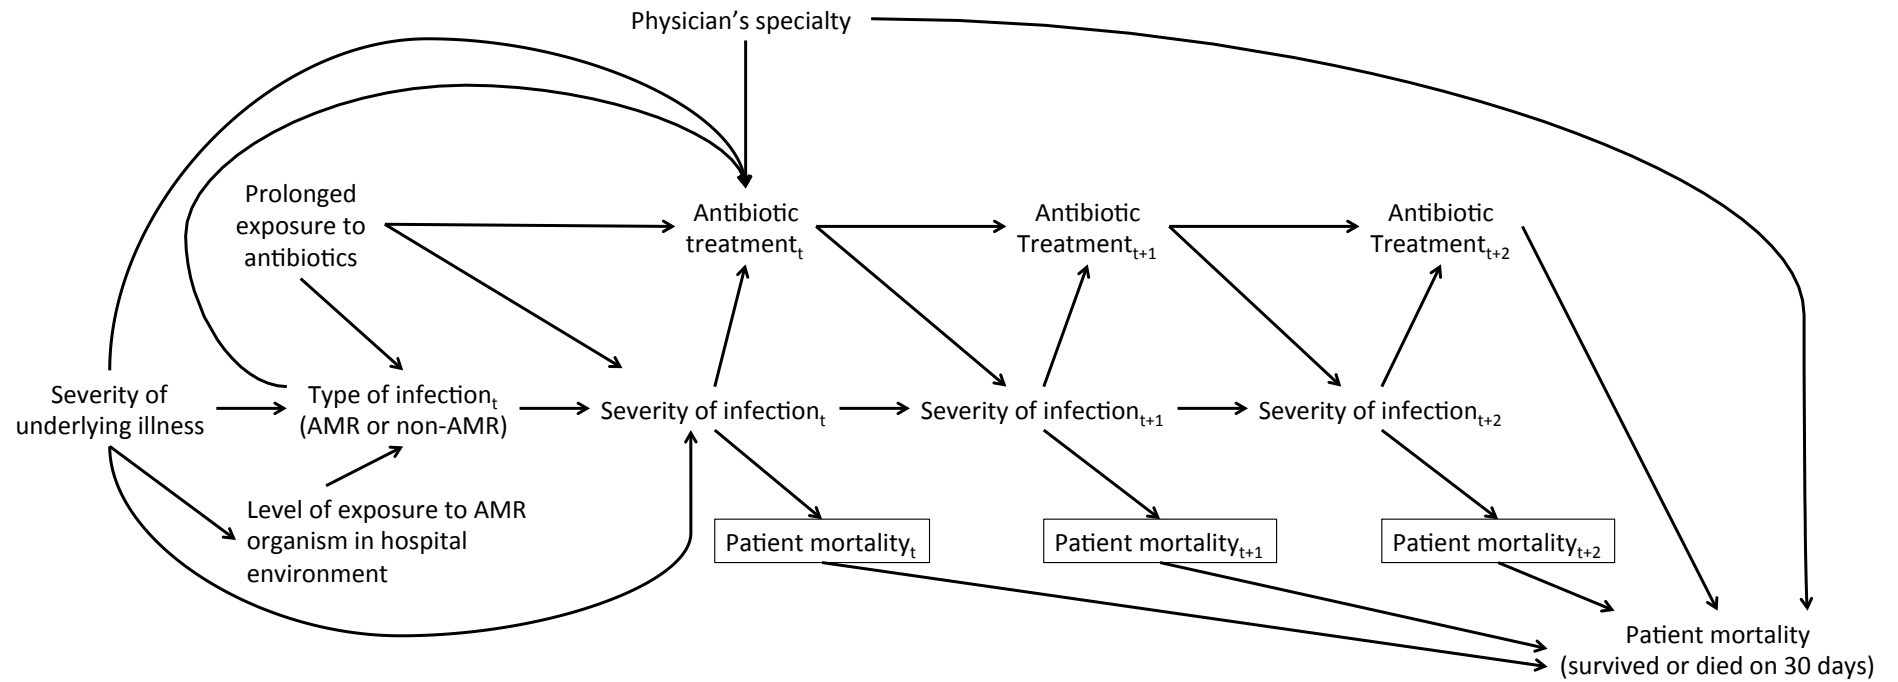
Physician's specialty

Prolonged exposure to antibiotics

Antibiotic treatment$_t$

Antibiotic Treatment$_{t+1}$

Antibiotic Treatment$_{t+2}$

Severity of underlying illness

Type of infection$_t$ (AMR or non-AMR)

Severity of infection$_t$

Severity of infection$_{t+1}$

Severity of infection$_{t+2}$

Level of exposure to AMR organism in hospital environment

Patient mortality$_t$

Patient mortality$_{t+1}$

Patient mortality$_{t+2}$

Patient mortality (survived or died on 30 days)